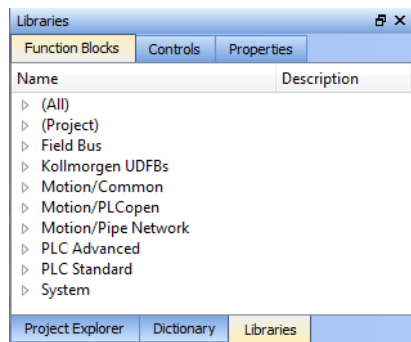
Libraries

Function Blocks | Controls | Properties

| Name | Description |
|---|---|
| (All) | |
| (Project) | |
| Field Bus | |
| Kollmorgen UDFBs | |
| Motion/Common | |
| Motion/PLCopen | |
| Motion/Pipe Network | |
| PLC Advanced | |
| PLC Standard | |
| System | |

Project Explorer | Dictionary | Libraries